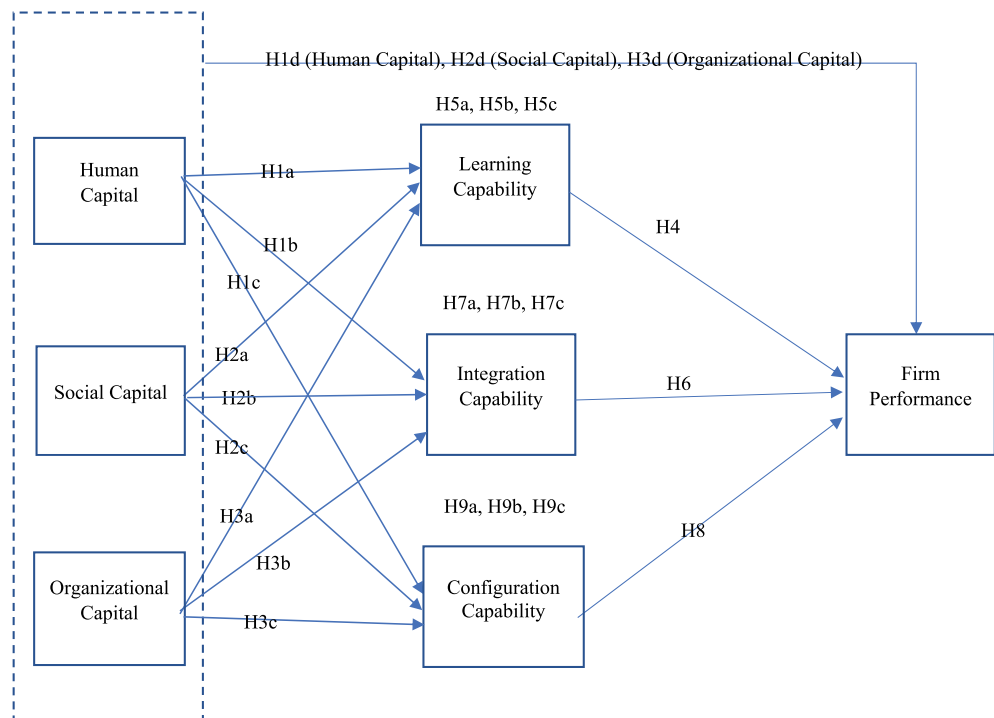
H1d (Human Capital), H2d (Social Capital), H3d (Organizational Capital)

H5a, H5b, H5c

Human Capital

H1a

Learning Capability

H4

H1b

H1c

H7a, H7b, H7c

Social Capital

H2a

H2b

Integration Capability

H6

Firm Performance

H2c

H9a, H9b, H9c

H3a

H8

H3b

Organizational Capital

Configuration Capability

H3c